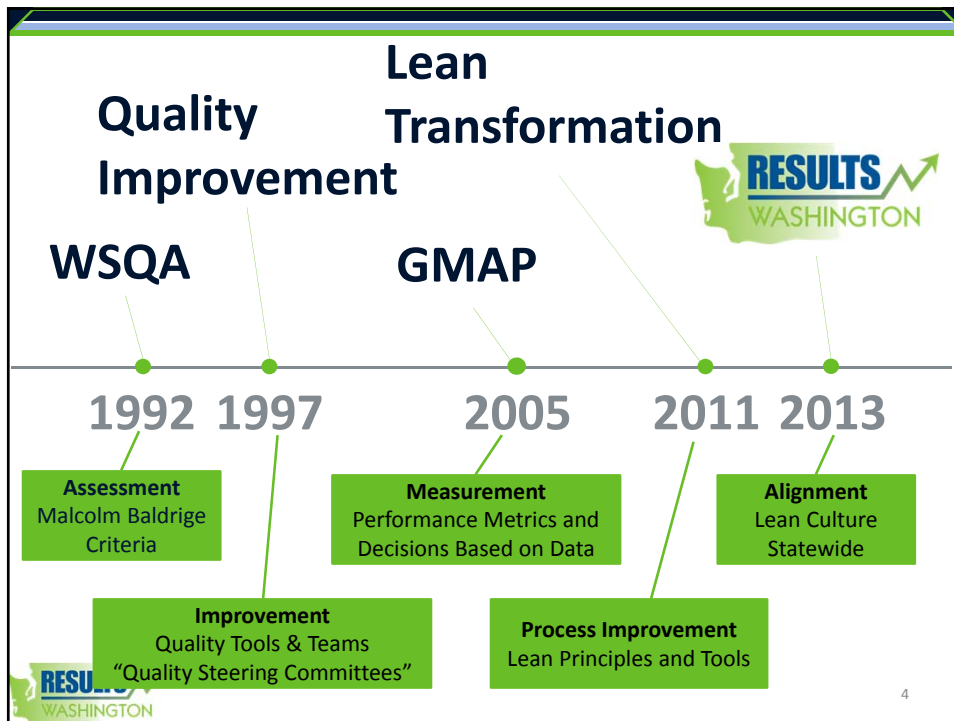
Lean Transformation

Quality Improvement

RESULTS WASHINGTON

WSQA

GMAP

1992 1997 2005 2011 2013

**Assessment**
Malcolm Baldrige Criteria

**Measurement**
Performance Metrics and Decisions Based on Data

**Alignment**
Lean Culture Statewide

**Improvement**
Quality Tools & Teams
"Quality Steering Committees"

**Process Improvement**
Lean Principles and Tools

RESU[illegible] WASHINGTON

4